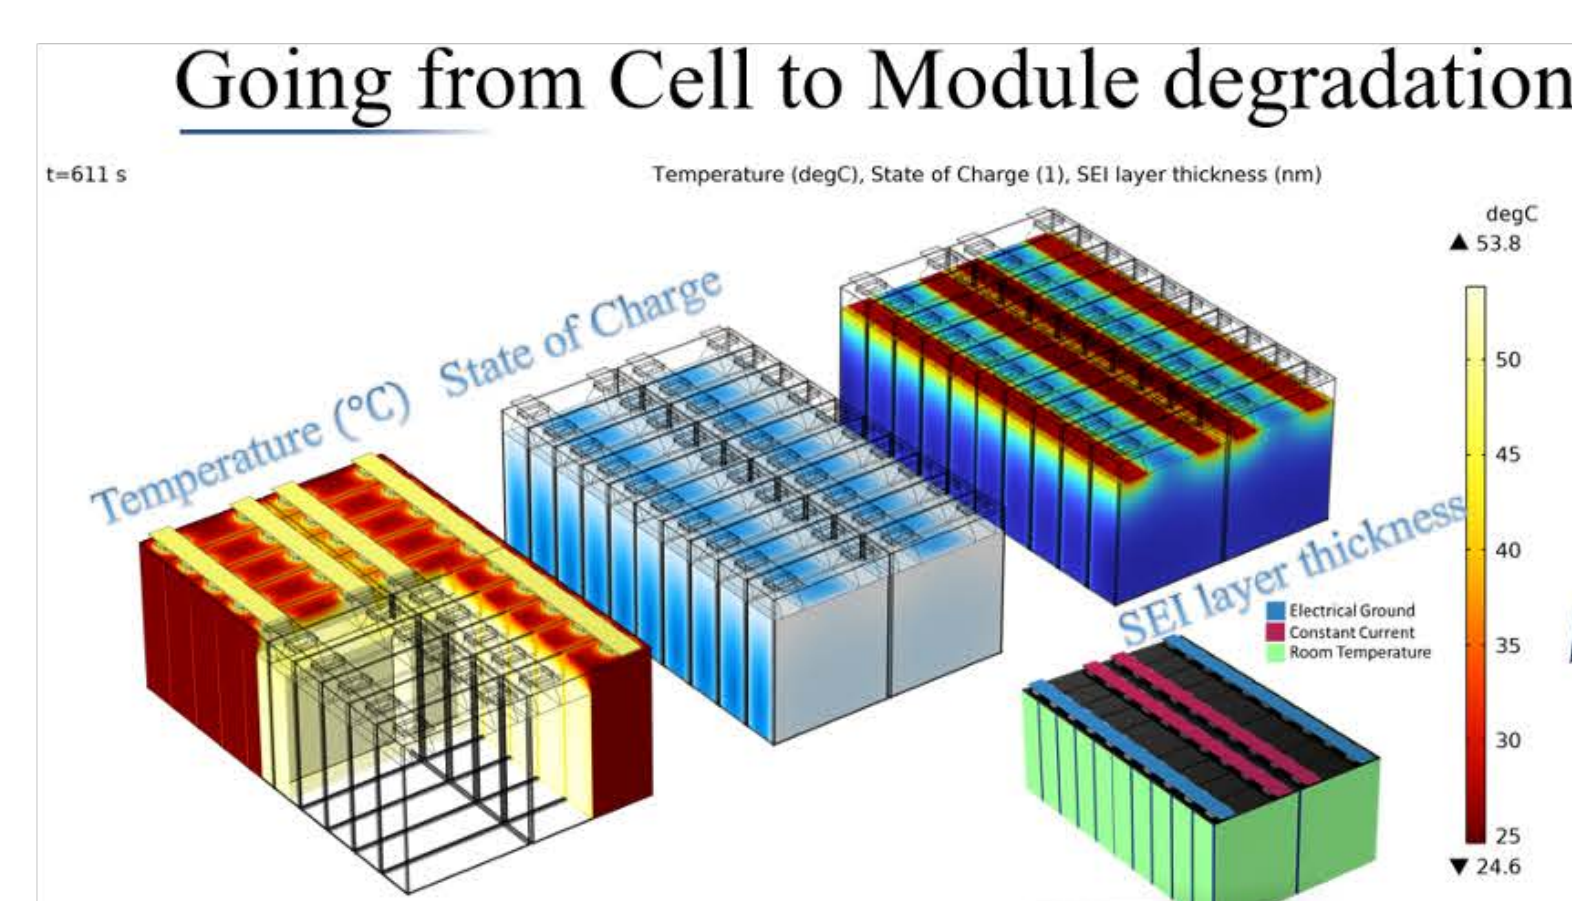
Going from Cell to Module degradation

t=611 s

Temperature (degC), State of Charge (1), SEI layer thickness (nm)

Temperature (°C)

State of Charge

SEI layer thickness

Electrical Ground
Constant Current
Room Temperature

degC
▲ 53.8
50
45
40
35
30
25
▼ 24.6